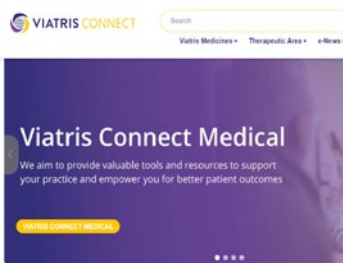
VIATRIS CONNECT

Search

Viatris Medicines ▾ Therapeutic Area ▾ e-News

Viatris Connect Medical

We aim to provide valuable tools and resources to support your practice and empower you for better patient outcomes

VIATRIS CONNECT MEDICAL